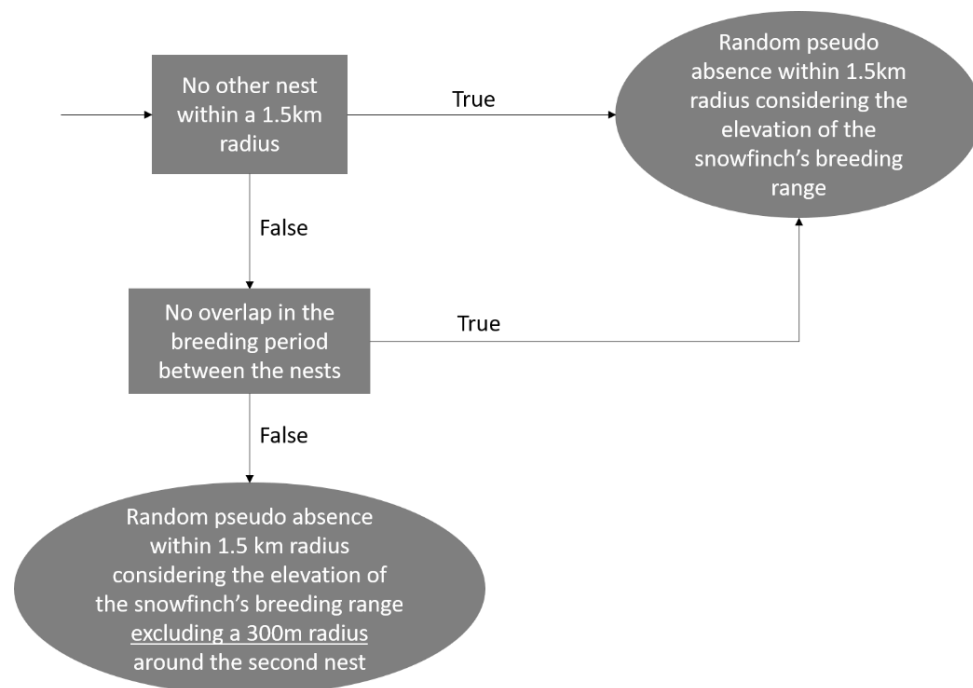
No other nest within a 1.5km radius

True

Random pseudo absence within 1.5km radius considering the elevation of the snowfinch's breeding range

False

No overlap in the breeding period between the nests

True

False

Random pseudo absence within 1.5 km radius considering the elevation of the snowfinch's breeding range excluding a 300m radius around the second nest